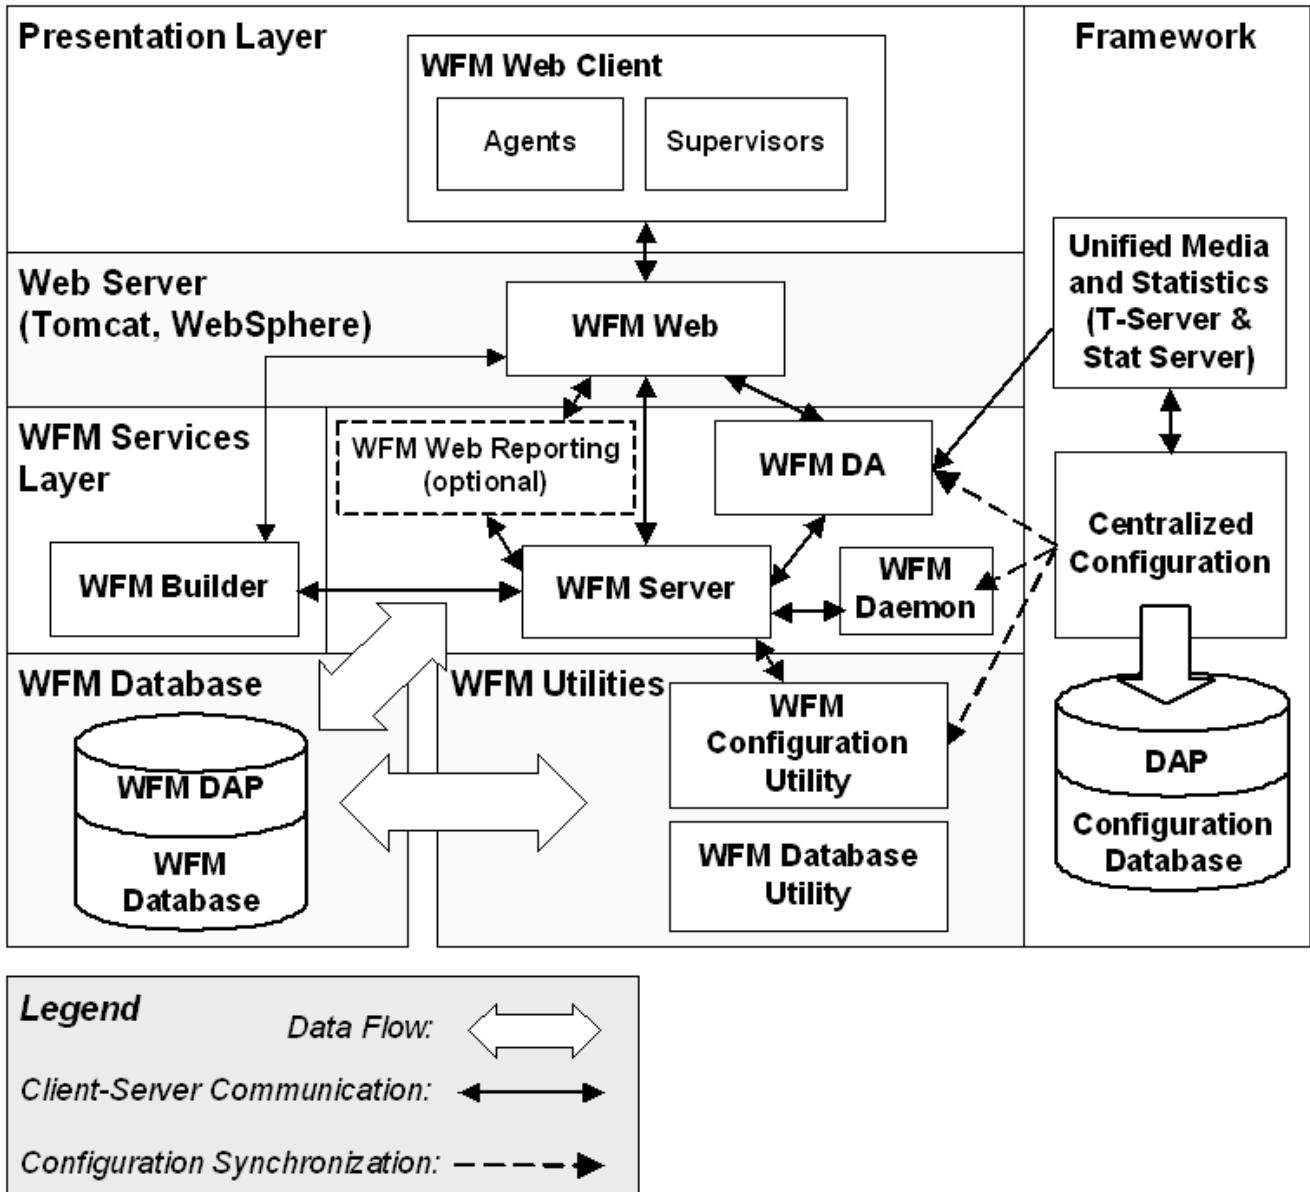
Presentation Layer

WFM Web Client

Agents

Supervisors

Framework

Unified Media and Statistics (T-Server & Stat Server)

Web Server (Tomcat, WebSphere)

WFM Web

WFM Services Layer

WFM Web Reporting (optional)

WFM DA

Centralized Configuration

WFM Builder

WFM Server

WFM Daemon

WFM Database

WFM Utilities

WFM Configuration Utility

WFM DAP

WFM Database

DAP

Configuration Database

WFM Database Utility

Legend

Data Flow:

Client-Server Communication:

Configuration Synchronization: